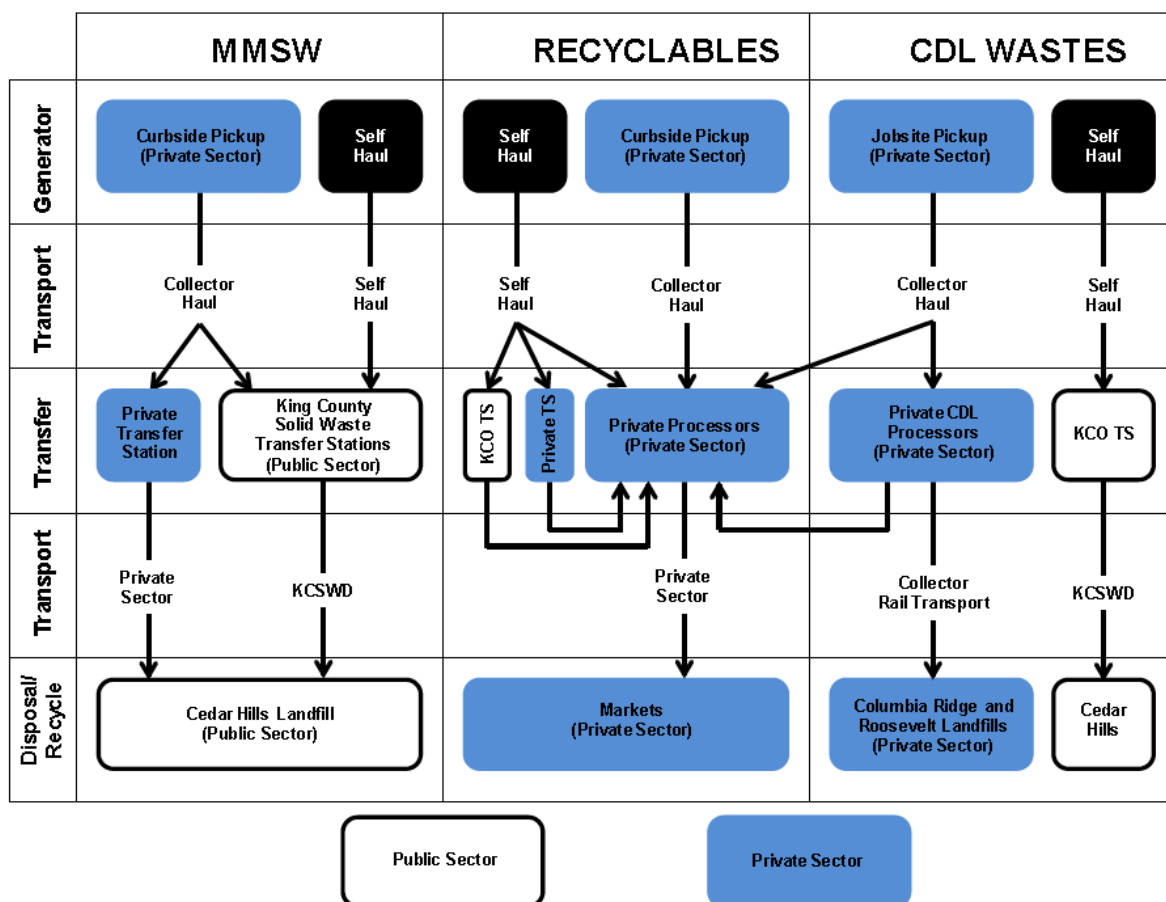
| | MMSW | RECYCLABLES | CDL WASTES |
|---|---|---|---|
| Generator | Curbside Pickup (Private Sector); Self Haul | Self Haul; Curbside Pickup (Private Sector) | Jobsite Pickup (Private Sector); Self Haul |
| Transport | Collector Haul; Self Haul | Self Haul; Collector Haul | Collector Haul; Self Haul |
| Transfer | Private Transfer Station; King County Solid Waste Transfer Stations (Public Sector) | KCO TS; Private TS; Private Processors (Private Sector) | Private CDL Processors (Private Sector); KCO TS |
| Transport | Private Sector; KCSWD | Private Sector | Collector Rail Transport; KCSWD |
| Disposal/ Recycle | Cedar Hills Landfill (Public Sector) | Markets (Private Sector) | Columbia Ridge and Roosevelt Landfills (Private Sector); Cedar Hills |

Public Sector

Private Sector